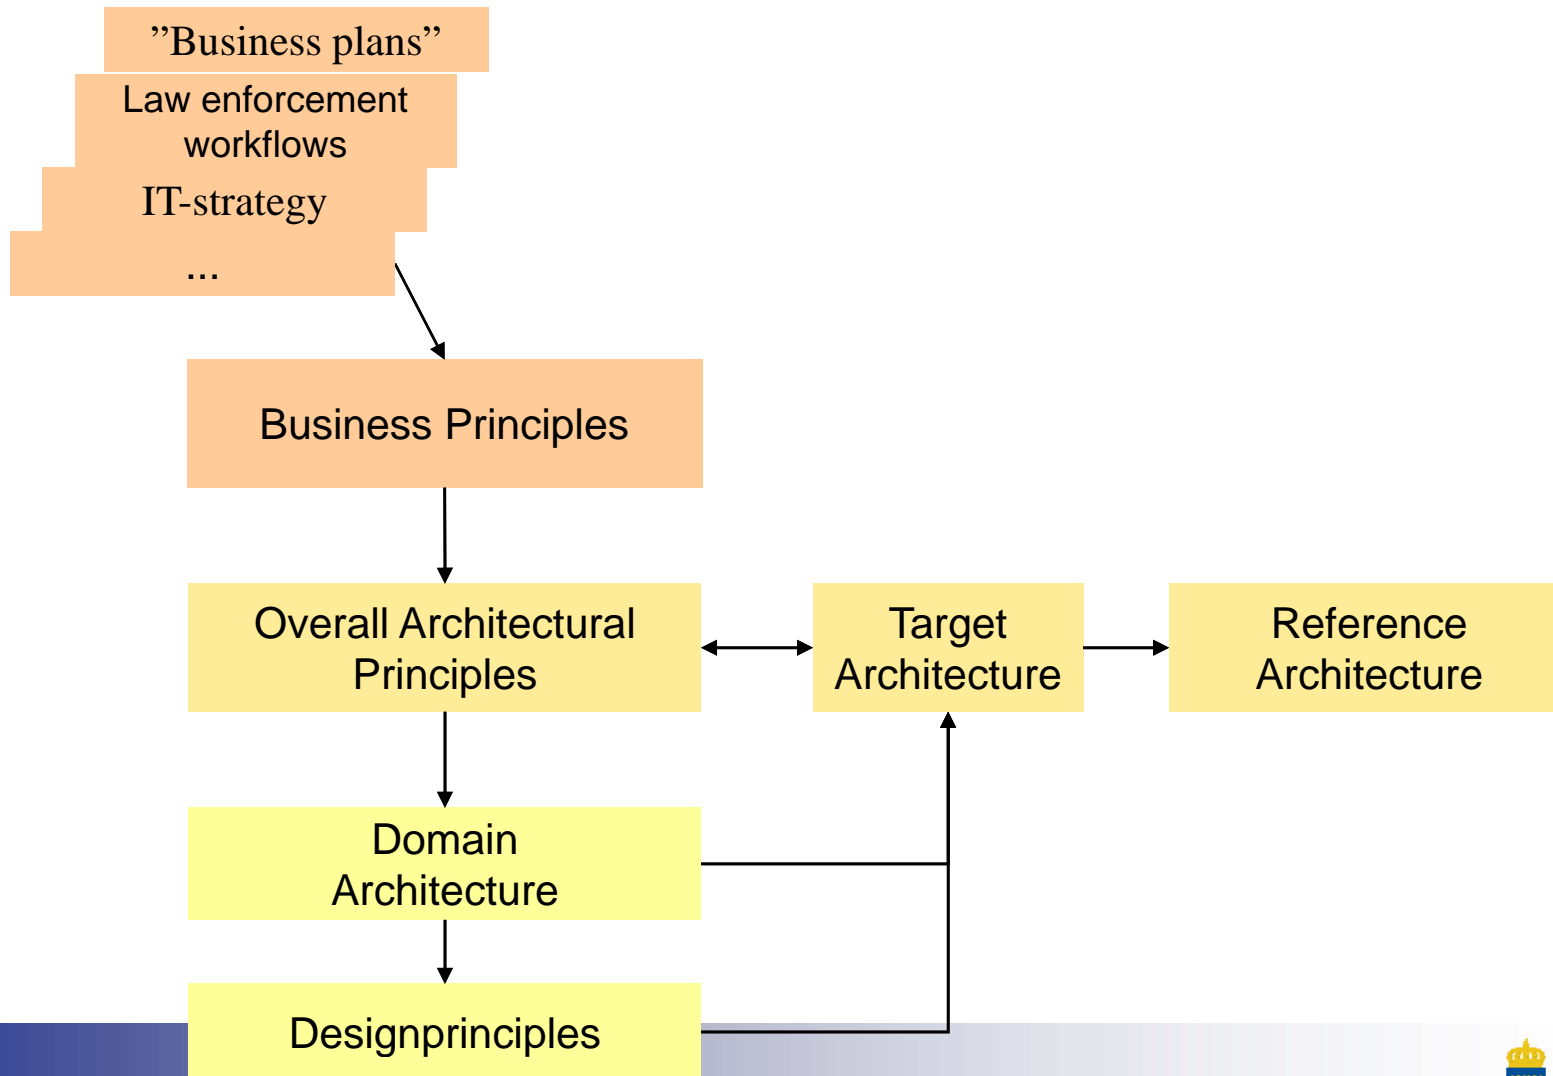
”Business plans”

Law enforcement workflows

IT-strategy

...

Business Principles

Overall Architectural Principles

Target Architecture

Reference Architecture

Domain Architecture

Designprinciples